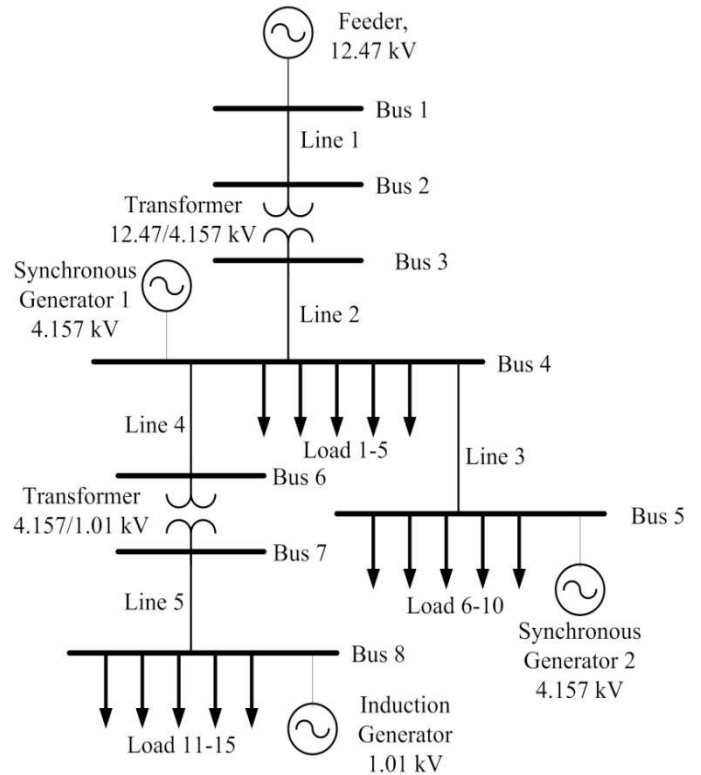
Feeder, 12.47 kV

Bus 1

Line 1

Bus 2

Transformer 12.47/4.157 kV

Bus 3

Synchronous Generator 1 4.157 kV

Line 2

Bus 4

Line 4

Load 1-5

Line 3

Bus 6

Transformer 4.157/1.01 kV

Bus 5

Bus 7

Line 5

Load 6-10

Synchronous Generator 2 4.157 kV

Bus 8

Induction Generator 1.01 kV

Load 11-15